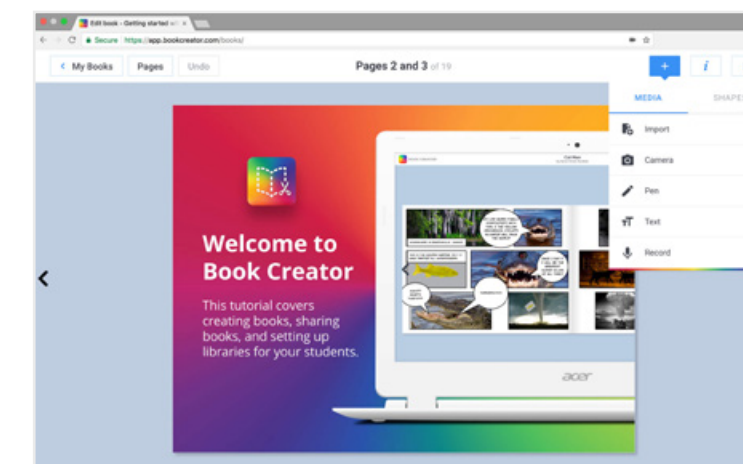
Edit book - Getting started wi ×

Secure https://app.bookcreator.com/books/

My Books

Pages

Undo

Pages 2 and 3 of 19

+

i

MEDIA

SHAPE

Import

Camera

Pen

Text

Record

Welcome to Book Creator

This tutorial covers creating books, sharing books, and setting up libraries for your students.

acer